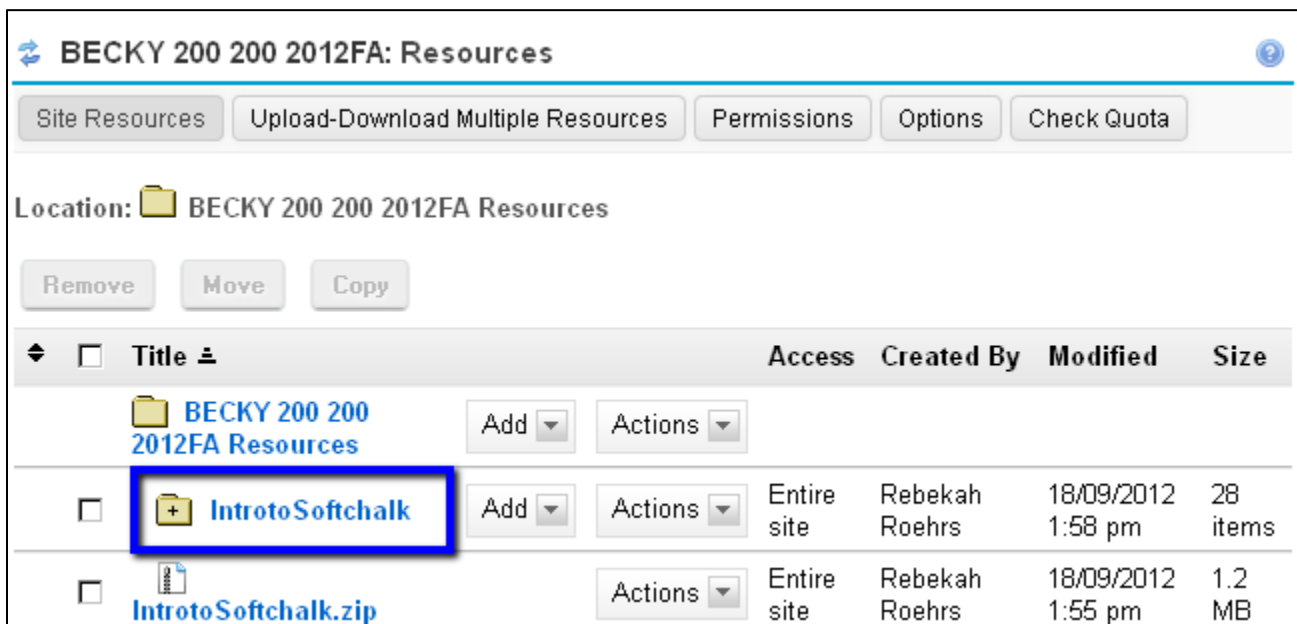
BECKY 200 200 2012FA: Resources

Site Resources | Upload-Download Multiple Resources | Permissions | Options | Check Quota

Location: BECKY 200 200 2012FA Resources

Remove | Move | Copy

| | Title | | | Access | Created By | Modified | Size |
|---|---|---|---|---|---|---|---|
| | BECKY 200 200 2012FA Resources | Add | Actions | | | | |
| ☐ | IntrotoSoftchalk | Add | Actions | Entire site | Rebekah Roehrs | 18/09/2012 1:58 pm | 28 items |
| ☐ | IntrotoSoftchalk.zip | | Actions | Entire site | Rebekah Roehrs | 18/09/2012 1:55 pm | 1.2 MB |